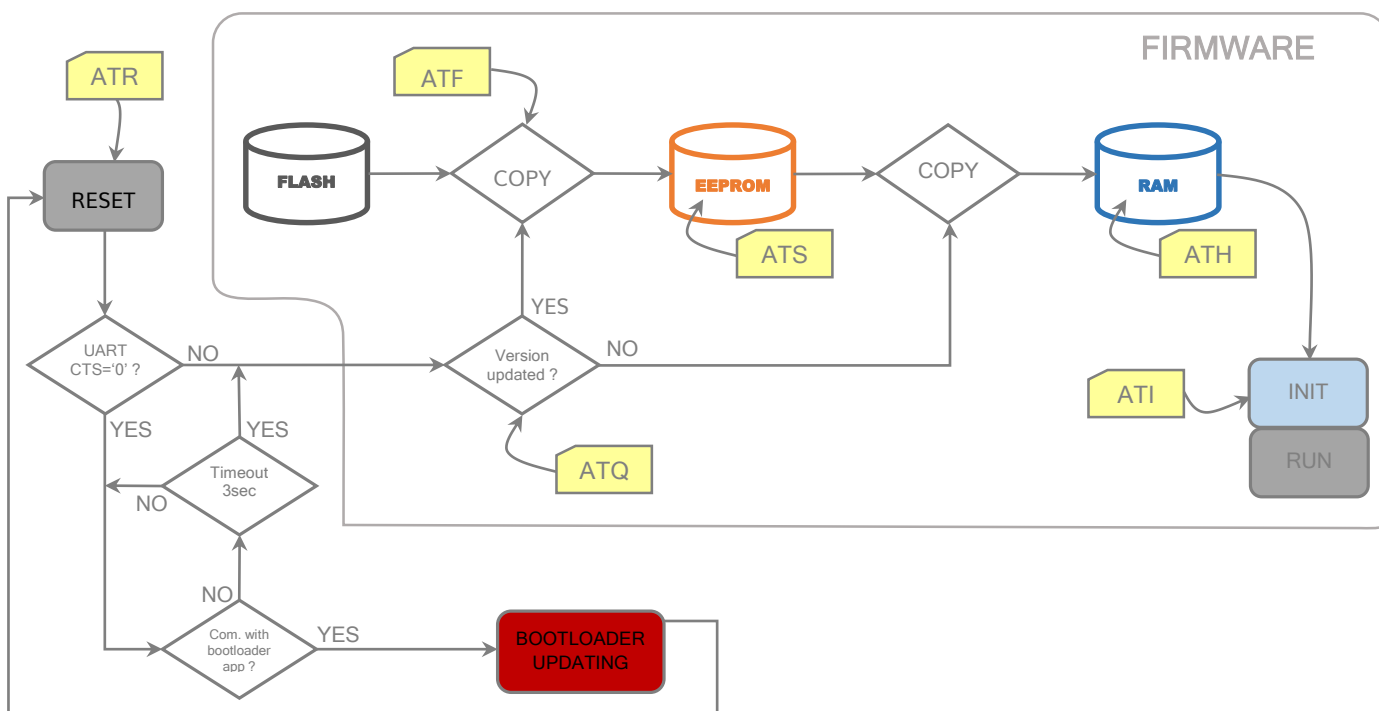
FIRMWARE

ATR

RESET

ATF

FLASH

COPY

EEPROM

ATS

COPY

RAM

ATH

UART CTS='0' ?

NO

YES

Version updated ?

NO

YES

ATQ

Timeout 3sec

YES

NO

ATI

INIT

RUN

NO

Com. with bootloader app ?

YES

BOOTLOADER UPDATING